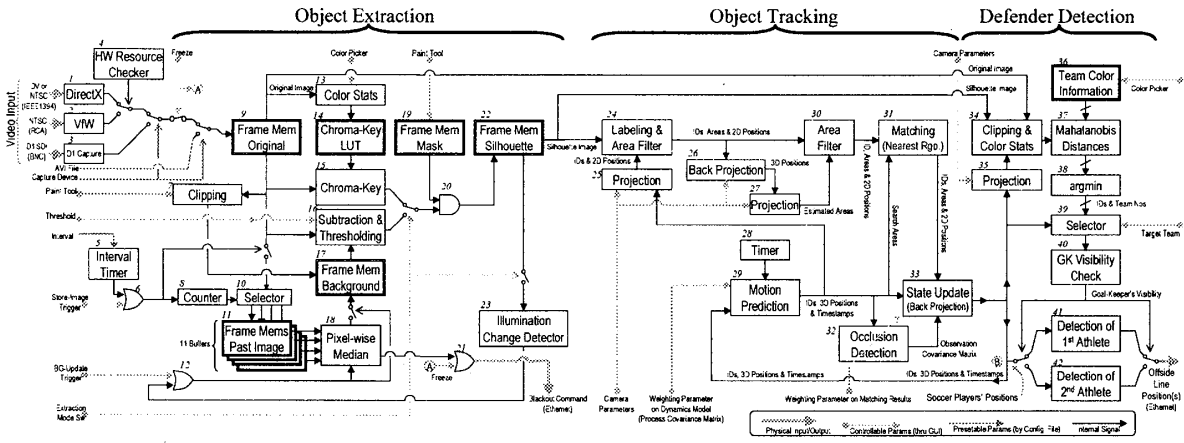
Object Extraction

Object Tracking

Defender Detection

4 HW Resource Checker

Freeze

Color Picker

Paint Tool

Camera Parameters

Original Image

36 Team Color Information

Color Picker

Video Input

DV or NTSC (IEEE1394)

1 DirectX

NTSC (RCA)

VfW

D1 SDI (BNC)

D1 Capture

AVI File

Capture Device

Paint Tool

Threshold

Interval

5 Interval Timer

Store-Image Trigger

BG-Update Trigger

Extraction Mode SW

Original Image

9 Frame Mem Original

13 Color Stats

14 Chroma-Key LUT

15 Chroma-Key

Clipping

16 Subtraction & Thresholding

17 Frame Mem Background

6 Counter

10 Selector

11 Frame Mems Past Image

11 Buffers

18 Pixel-wise Median

12

19 Frame Mem Mask

20

22 Frame Mem Silhouette

Silhouette Image

21

Freeze

23 Illumination Change Detector

Blackout Command (Ethernet)

24 Labeling & Area Filter

IDs & 2D Positions

25 Projection

IDs, Areas & 2D Positions

26 Back Projection

3D Positions

27 Projection

Estimated Areas

30 Area Filter

31 Matching (Nearest Rgn.)

IDs, Areas & 2D Positions

Search Areas

IDs, Areas & 2D Positions

28 Timer

29 Motion Prediction

IDs, 3D Positions & Timestamps

33 State Update (Back Projection)

32 Occlusion Detection

Observation Covariance Matrix

IDs, 3D Positions & Timestamps

IDs, 3D Positions & Timestamps

Camera Parameters

Weighting Parameter on Dynamics Model (Process Covariance Matrix)

Weighting Parameter on Matching Results

Silhouette Image

34 Clipping & Color Stats

35 Projection

37 Mahalanobis Distances

38 argmin

IDs & Team Nos

39 Selector

Target Team

40 GK Visibility Check

Goal-Keeper's Visibility

41 Detection of 1st Athlete

42 Detection of 2nd Athlete

Offside Line Position(s) (Ethernet)

Soccer Players' Positions

Physical Input/Output

Controllable Params (thru GUI)

Presetable Params (by Config File)

Internal Signal